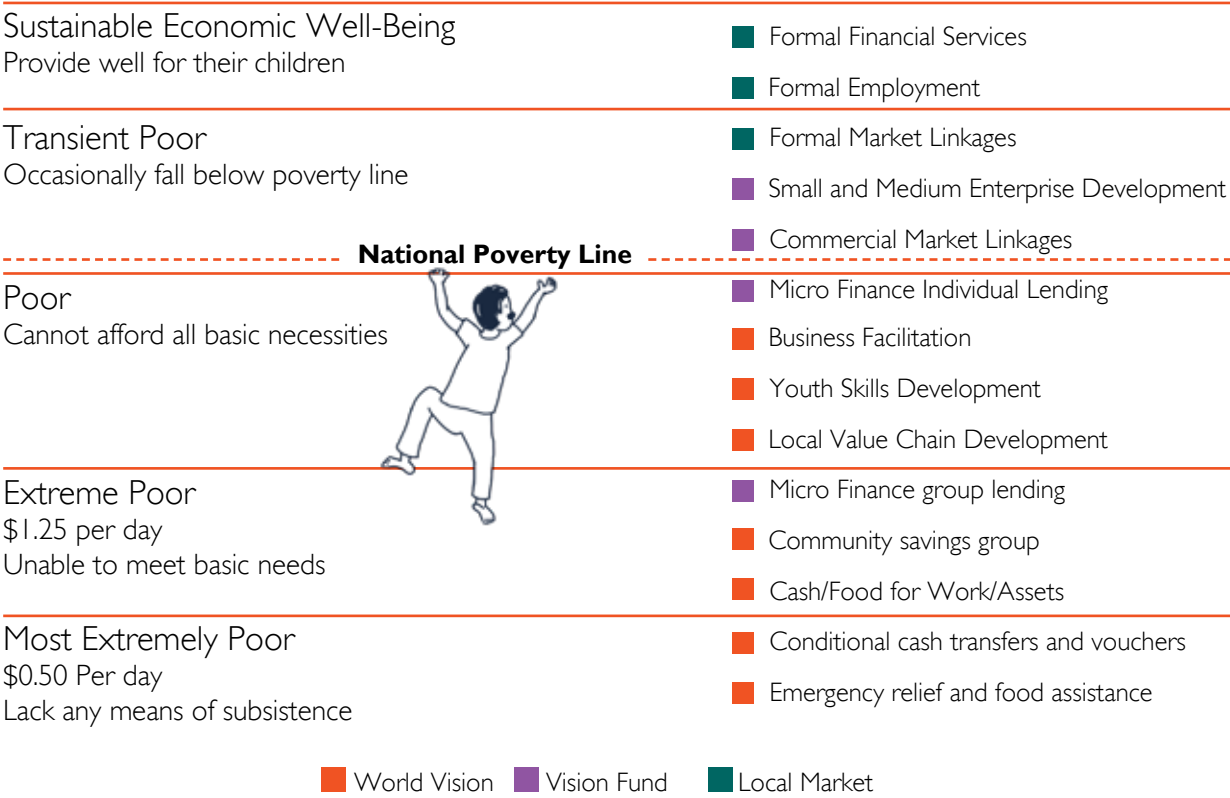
Sustainable Economic Well-Being
Provide well for their children

Formal Financial Services

Formal Employment

Transient Poor
Occasionally fall below poverty line

Formal Market Linkages

Small and Medium Enterprise Development

Commercial Market Linkages

National Poverty Line

Poor
Cannot afford all basic necessities

Micro Finance Individual Lending

Business Facilitation

Youth Skills Development

Local Value Chain Development

Extreme Poor
\$1.25 per day
Unable to meet basic needs

Micro Finance group lending

Community savings group

Cash/Food for Work/Assets

Most Extremely Poor
\$0.50 Per day
Lack any means of subsistence

Conditional cash transfers and vouchers

Emergency relief and food assistance

World Vision Vision Fund Local Market